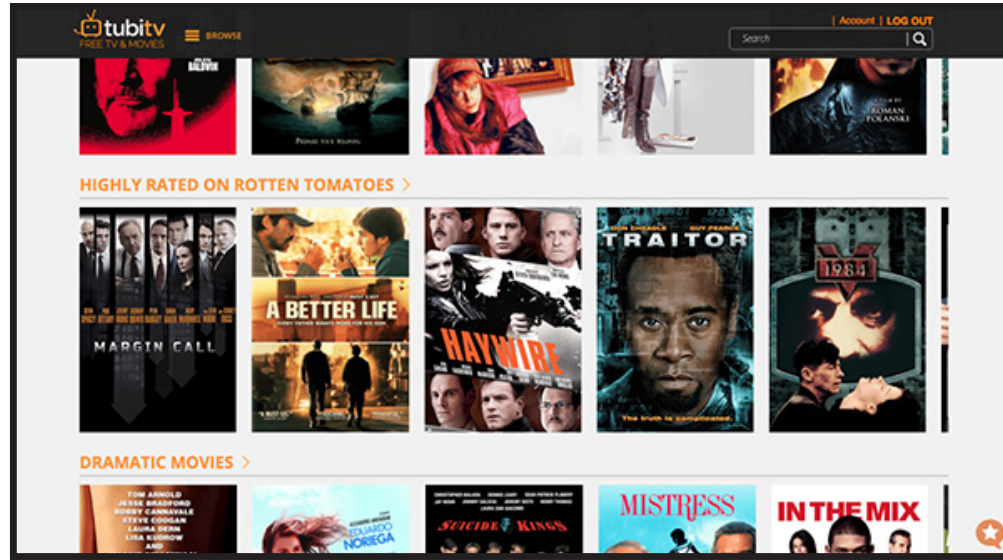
tubitv
FREE TV & MOVIES
BROWSE
| Account | LOG OUT
Search

ROMAN POLANSKI

HIGHLY RATED ON ROTTEN TOMATOES >

MARGIN CALL

A BETTER LIFE

HAYWIRE

DON CHEADLE GUY PEARCE
TRAITOR
The truth is complicated.

1984

DRAMATIC MOVIES >

TOM ARNOLD
JESSE BRADFORD
BOBBY CANNAVALE
STEVE COOGAN
LAURA DERN
LISA KUDROW
AND

EDUARDO NORIEGA

SUICIDE KINGS

MISTRESS

IN THE MIX